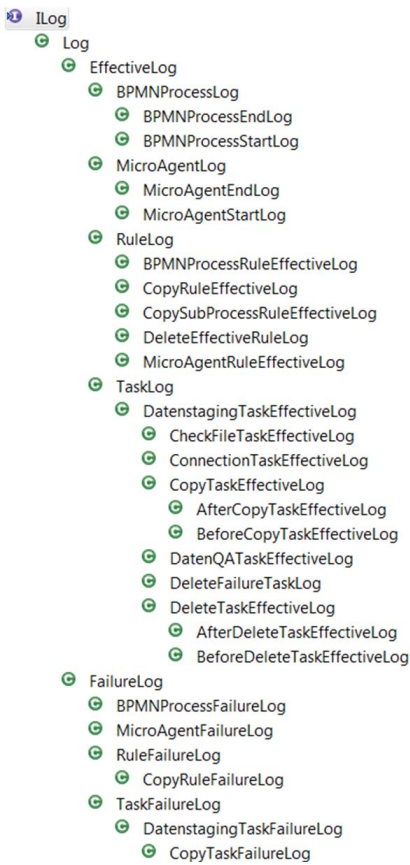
ILog
Log
EffectiveLog
BPMNProcessLog
BPMNProcessEndLog
BPMNProcessStartLog
MicroAgentLog
MicroAgentEndLog
MicroAgentStartLog
RuleLog
BPMNProcessRuleEffectiveLog
CopyRuleEffectiveLog
CopySubProcessRuleEffectiveLog
DeleteEffectiveRuleLog
MicroAgentRuleEffectiveLog
TaskLog
DatenstagingTaskEffectiveLog
CheckFileTaskEffectiveLog
ConnectionTaskEffectiveLog
CopyTaskEffectiveLog
AfterCopyTaskEffectiveLog
BeforeCopyTaskEffectiveLog
DatenQATaskEffectiveLog
DeleteFailureTaskLog
DeleteTaskEffectiveLog
AfterDeleteTaskEffectiveLog
BeforeDeleteTaskEffectiveLog
FailureLog
BPMNProcessFailureLog
MicroAgentFailureLog
RuleFailureLog
CopyRuleFailureLog
TaskFailureLog
DatenstagingTaskFailureLog
CopyTaskFailureLog